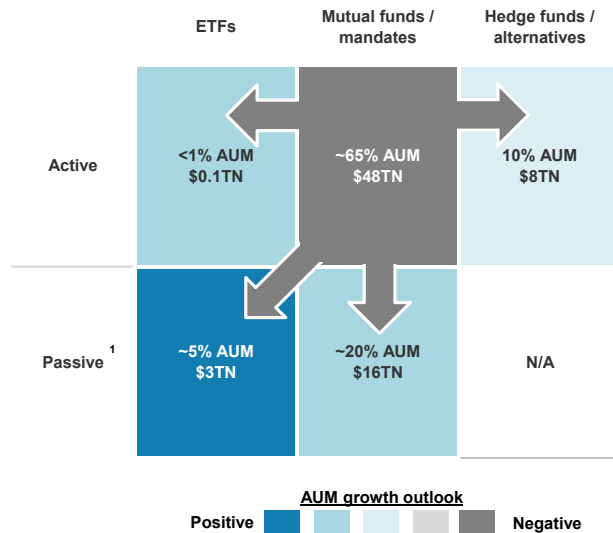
| | ETFs | Mutual funds / mandates | Hedge funds / alternatives |
|---|---|---|---|
| Active | <1% AUM $0.1TN | ~65% AUM $48TN | 10% AUM $8TN |
| Passive $^1$ | ~5% AUM $3TN | ~20% AUM $16TN | N/A |

AUM growth outlook

Positive Negative